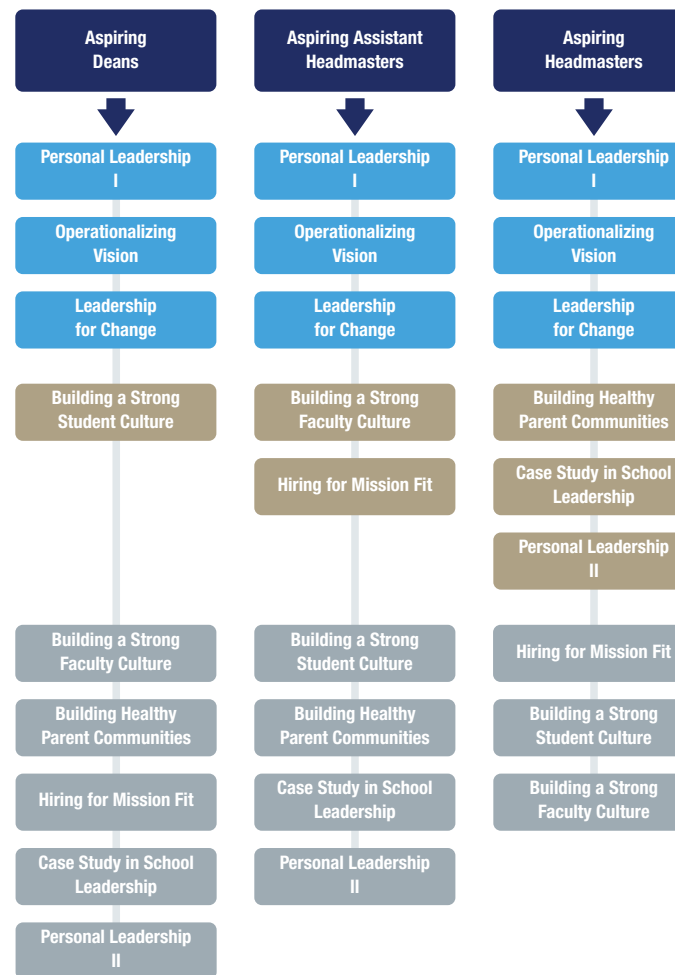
Aspiring Deans

Personal Leadership I

Operationalizing Vision

Leadership for Change

Building a Strong Student Culture

Building a Strong Faculty Culture

Building Healthy Parent Communities

Hiring for Mission Fit

Case Study in School Leadership

Personal Leadership II

Aspiring Assistant Headmasters

Personal Leadership I

Operationalizing Vision

Leadership for Change

Building a Strong Faculty Culture

Hiring for Mission Fit

Building a Strong Student Culture

Building Healthy Parent Communities

Case Study in School Leadership

Personal Leadership II

Aspiring Headmasters

Personal Leadership I

Operationalizing Vision

Leadership for Change

Building Healthy Parent Communities

Case Study in School Leadership

Personal Leadership II

Hiring for Mission Fit

Building a Strong Student Culture

Building a Strong Faculty Culture